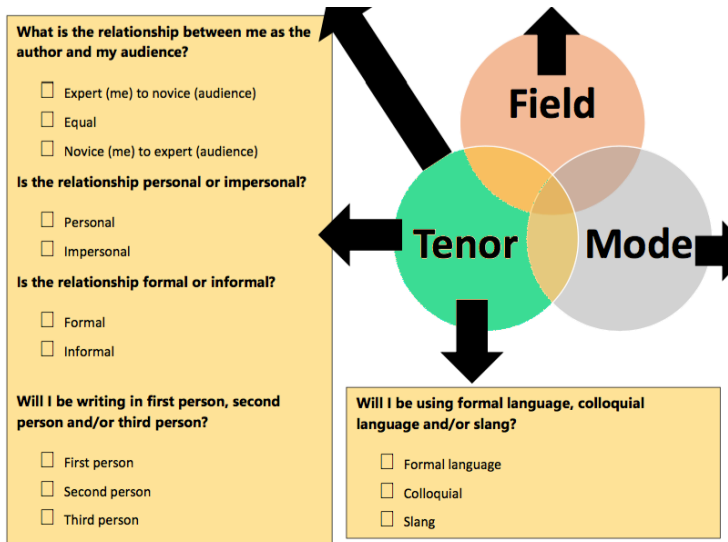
What is the relationship between me as the author and my audience?

☐ Expert (me) to novice (audience)
☐ Equal
☐ Novice (me) to expert (audience)

Is the relationship personal or impersonal?

☐ Personal
☐ Impersonal

Is the relationship formal or informal?

☐ Formal
☐ Informal

Will I be writing in first person, second person and/or third person?

☐ First person
☐ Second person
☐ Third person

Field

Tenor

Mode

Will I be using formal language, colloquial language and/or slang?

☐ Formal language
☐ Colloquial
☐ Slang